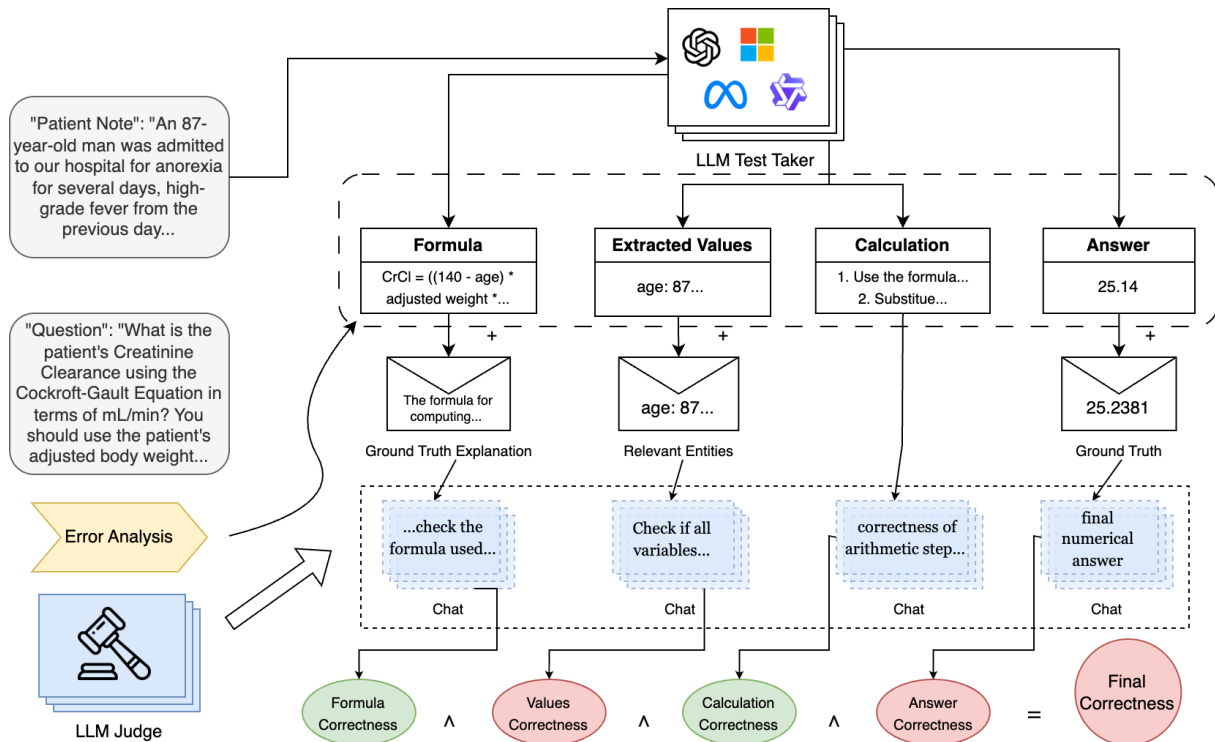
"Patient Note": "An 87-year-old man was admitted to our hospital for anorexia for several days, high-grade fever from the previous day...

LLM Test Taker

"Question": "What is the patient's Creatinine Clearance using the Cockroft-Gault Equation in terms of mL/min? You should use the patient's adjusted body weight...

Formula
CrCl = ((140 - age) * adjusted weight *...

Extracted Values
age: 87...

Calculation
1. Use the formula...
2. Substitue...

Answer
25.14

+

The formula for computing...

Ground Truth Explanation

+

age: 87...

Relevant Entities

+

25.2381

Ground Truth

Error Analysis

...check the formula used...

Chat

Check if all variables...

Chat

correctness of arithmetic step...

Chat

final numerical answer

Chat

LLM Judge

Formula Correctness ^ Values Correctness ^ Calculation Correctness ^ Answer Correctness = Final Correctness